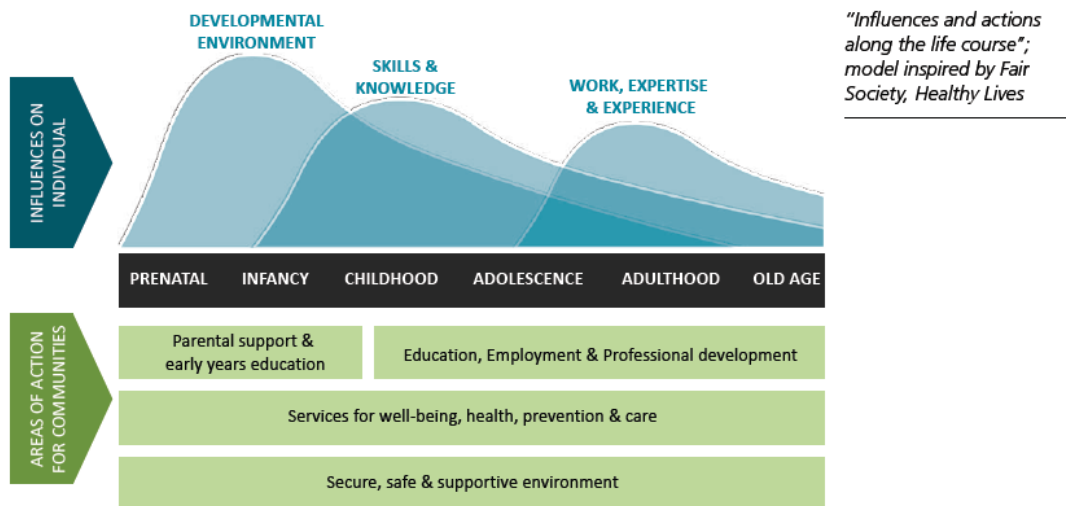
INFLUENCES ON INDIVIDUAL

DEVELOPMENTAL ENVIRONMENT

SKILLS & KNOWLEDGE

WORK, EXPERTISE & EXPERIENCE

"Influences and actions along the life course"; model inspired by Fair Society, Healthy Lives

PRENATAL INFANCY CHILDHOOD ADOLESCENCE ADULTHOOD OLD AGE

AREAS OF ACTION FOR COMMUNITIES

Parental support & early years education

Education, Employment & Professional development

Services for well-being, health, prevention & care

Secure, safe & supportive environment